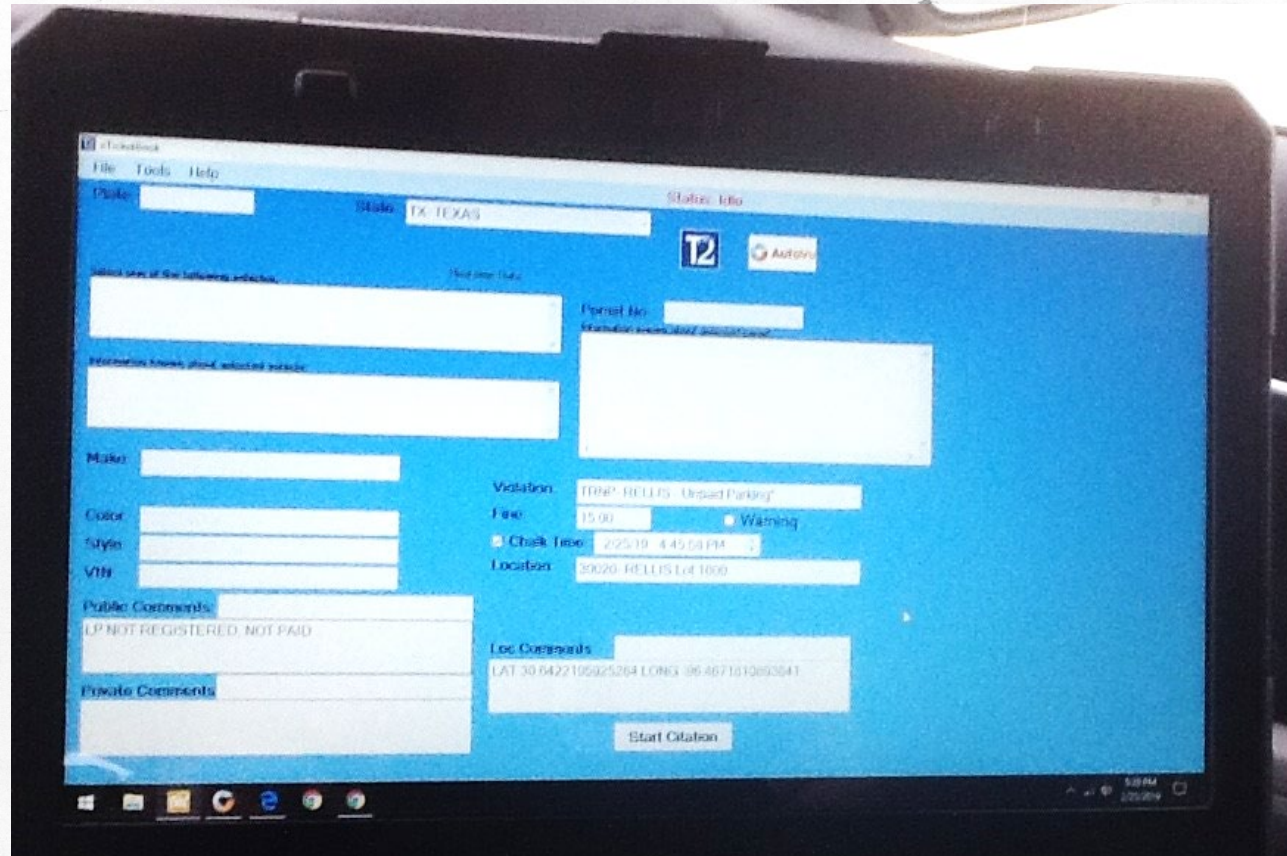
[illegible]

File Tools Help

Plate

State TX TEXAS

Status: Idle

T2

Autoinv

Select one of the following vehicles

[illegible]

Permit No

Information known about selected permit

Information known about selected vehicle

Make

Violation TRNP RELLIS Unpaid Parking

Color

Fine 15.00

Warning

Style

Chalk Time 2/25/19 4:45:58 PM

VIN

Location 30020 RELLIS Lot 1000

Public Comments

LP NOT REGISTERED NOT PAID

Loc Comments

LAT 30.6422105925264 LONG -96.4671510893841

Private Comments

Start Citation

5:08 PM 2/25/2019